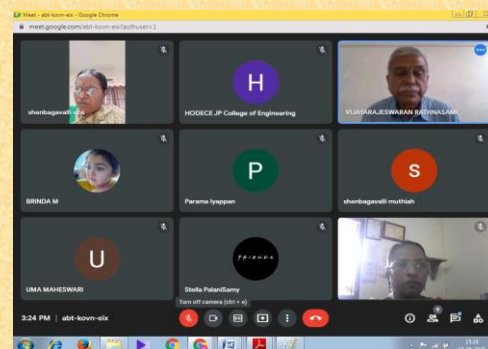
Meet - abt-kovn-eix - Google Chrome

meet.google.com/abt-kovn-eix?authuser=1

shenbagavalli.ece

H

HODECE JP College of Engineering

VIJAYARAJESWARAN RATHNASAMY

BRINDA M

P

Parama Iyyappan

S

shenbagavalli muthiah

U

UMA MAHESWARI

FRIENDS

Stella PalaniSamy

Turn off camera (ctrl + e)

3:24 PM | abt-kovn-eix

9